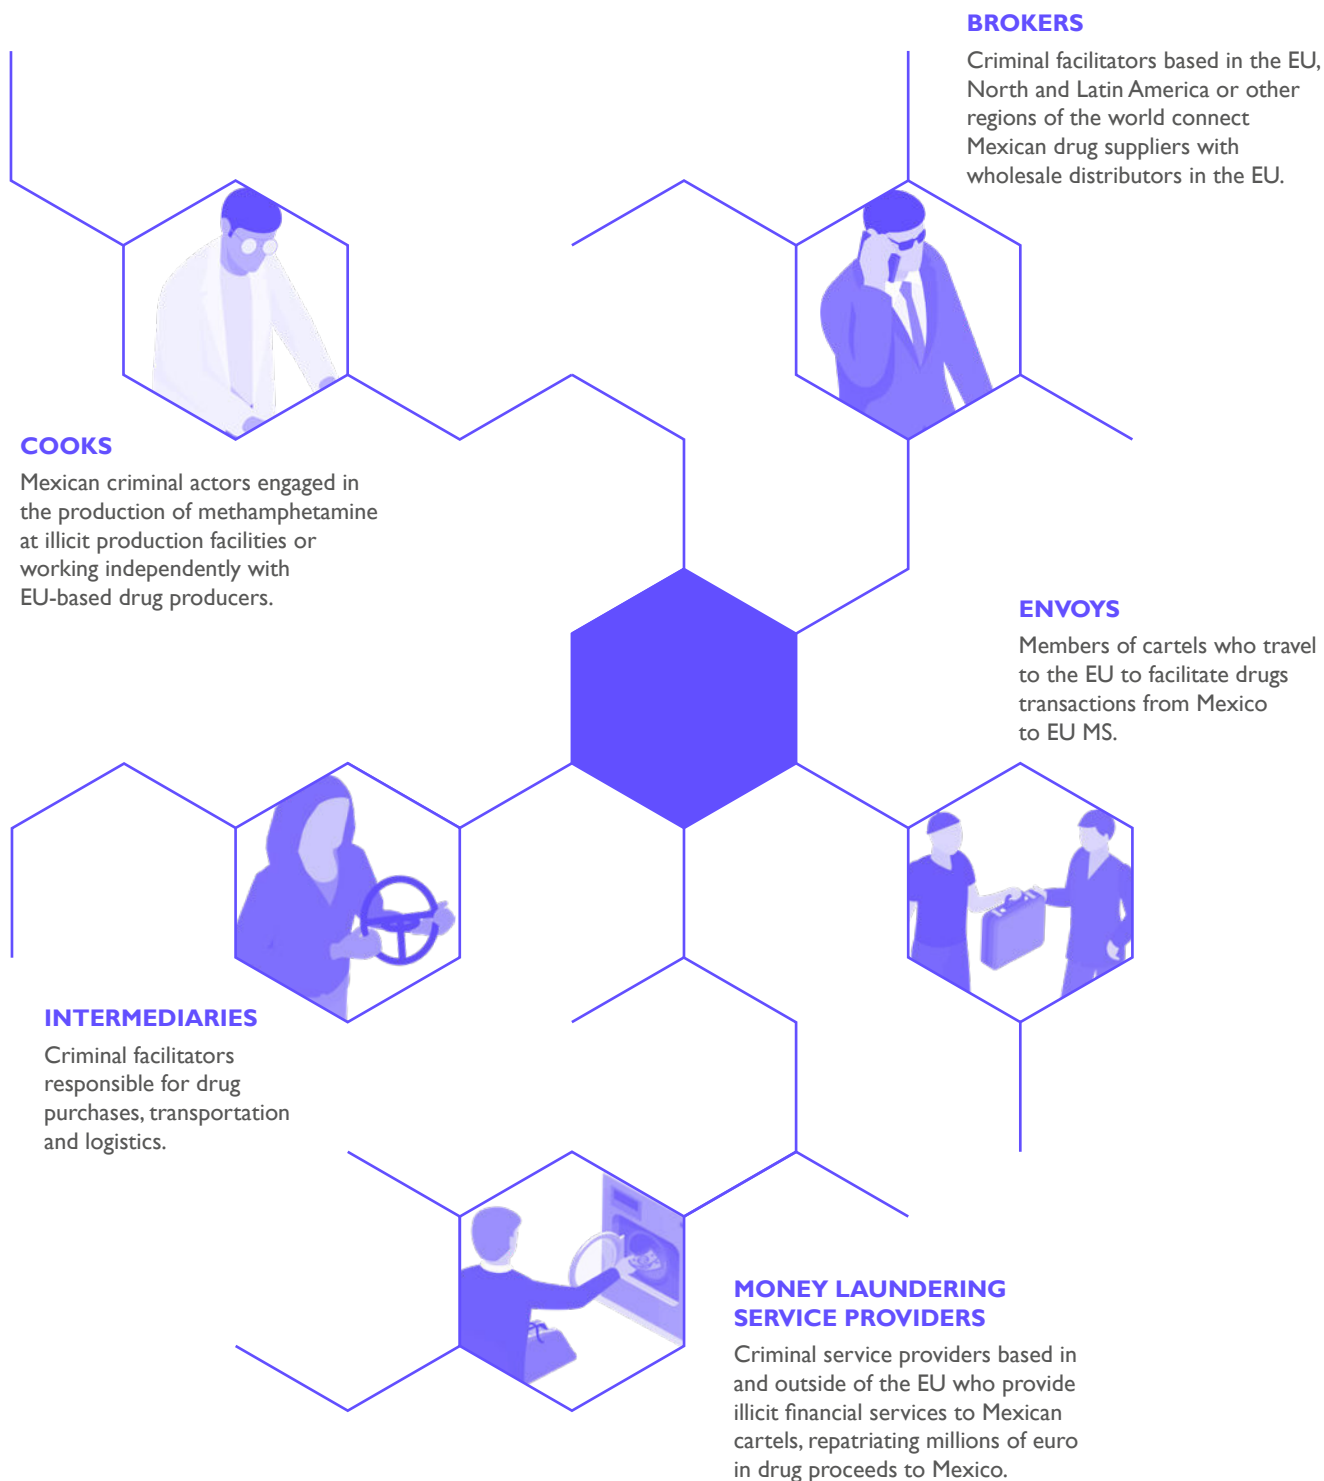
BROKERS
Criminal facilitators based in the EU, North and Latin America or other regions of the world connect Mexican drug suppliers with wholesale distributors in the EU.

COOKS
Mexican criminal actors engaged in the production of methamphetamine at illicit production facilities or working independently with EU-based drug producers.

ENVOYS
Members of cartels who travel to the EU to facilitate drugs transactions from Mexico to EU MS.

INTERMEDIARIES
Criminal facilitators responsible for drug purchases, transportation and logistics.

MONEY LAUNDERING SERVICE PROVIDERS
Criminal service providers based in and outside of the EU who provide illicit financial services to Mexican cartels, repatriating millions of euro in drug proceeds to Mexico.